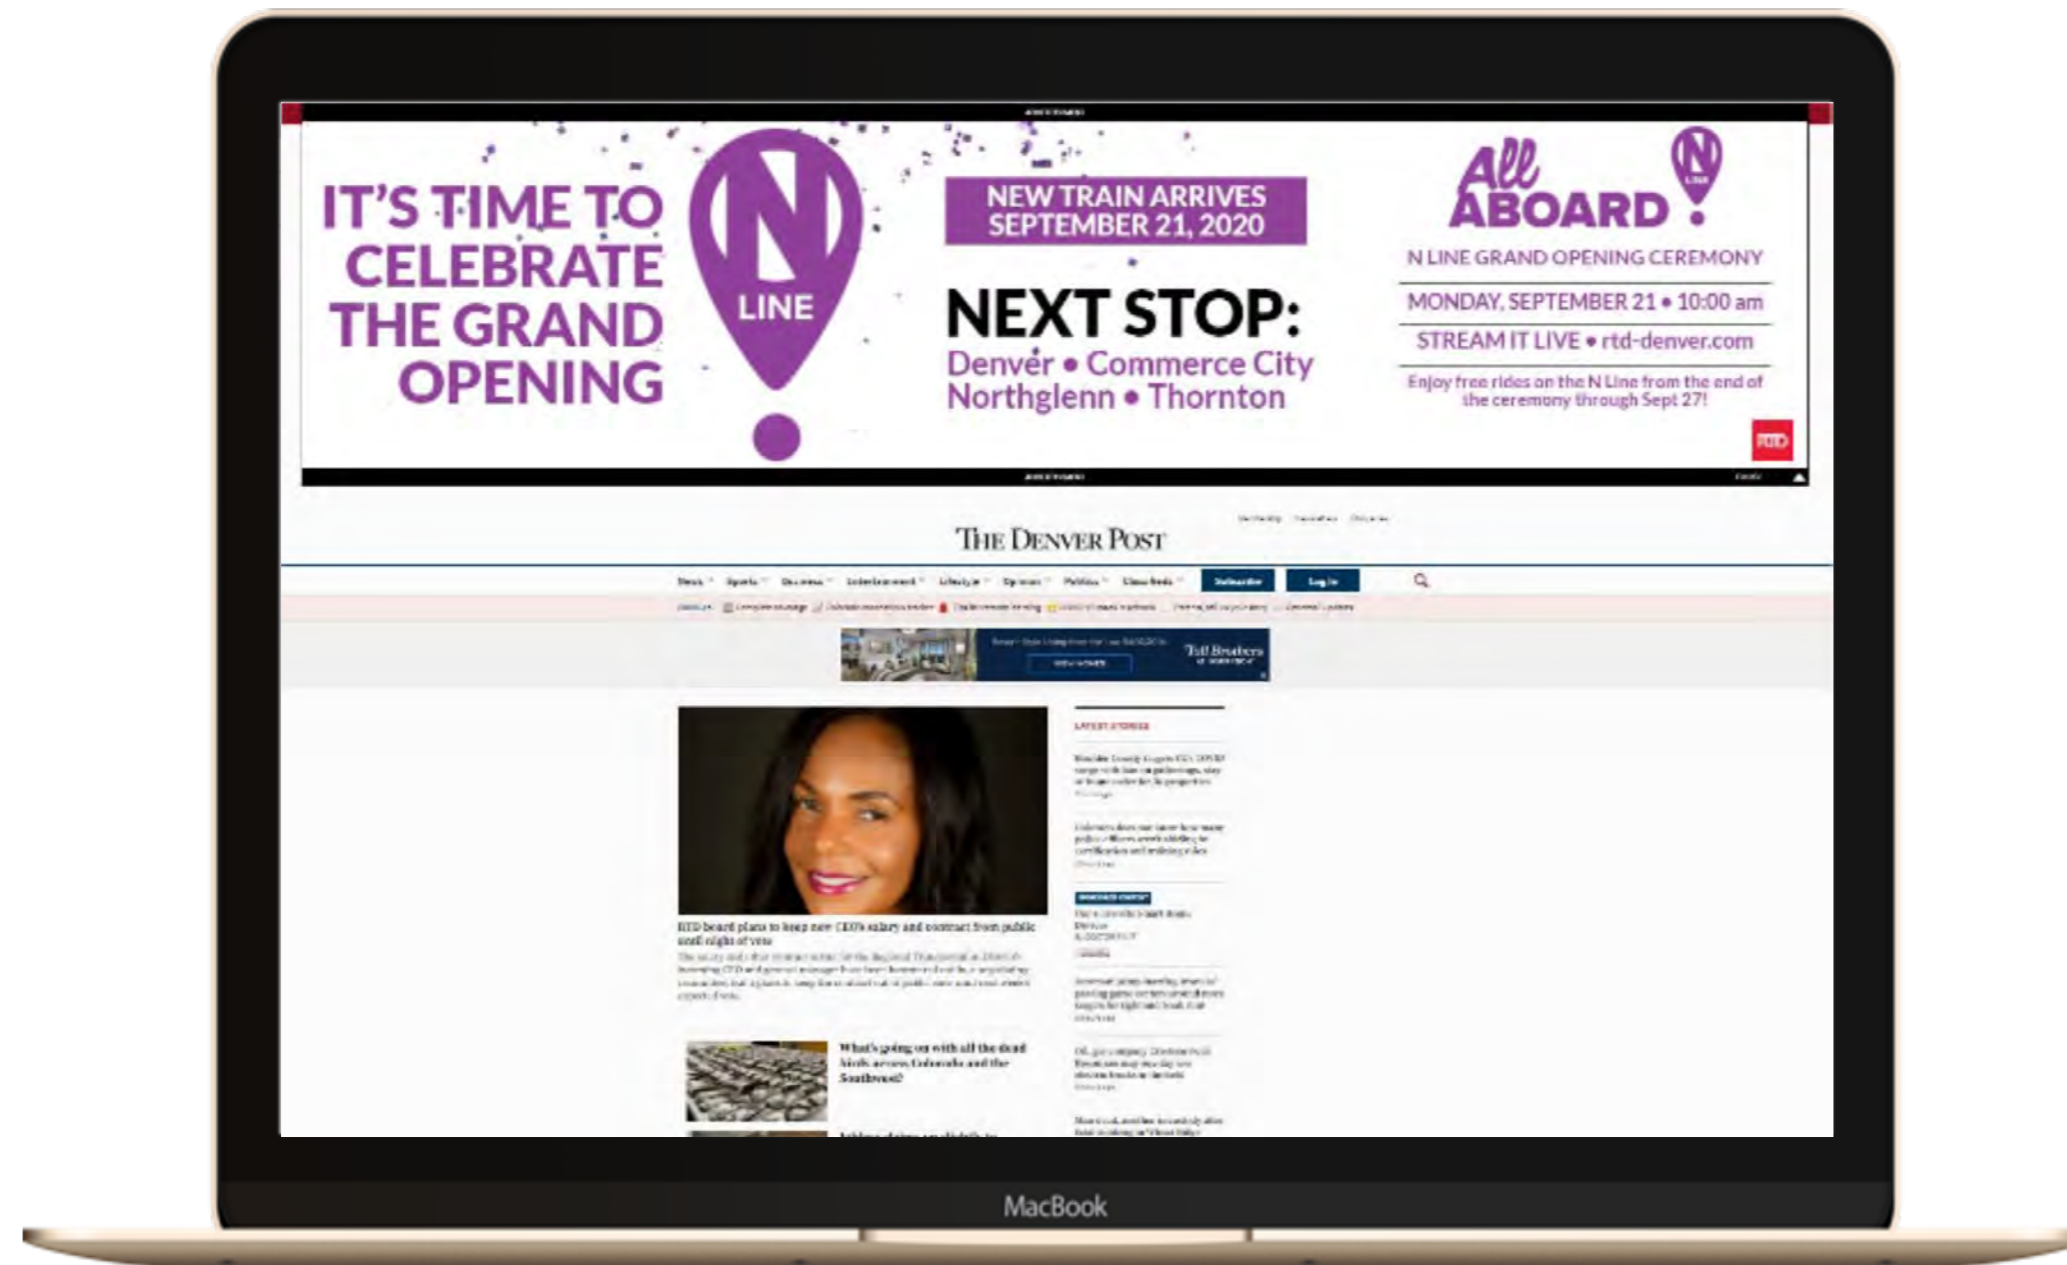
IT'S TIME TO CELEBRATE THE GRAND OPENING

N LINE

NEW TRAIN ARRIVES SEPTEMBER 21, 2020

NEXT STOP:
Denver • Commerce City
Northglenn • Thornton

All ABOARD!

N LINE GRAND OPENING CEREMONY
MONDAY, SEPTEMBER 21 • 10:00 am
STREAM IT LIVE • rtd-denver.com
Enjoy free rides on the N Line from the end of the ceremony through Sept 27!

RTD

THE DENVER POST

News Sports Business Entertainment Lifestyle Opinion Politics Classifieds Subscribe Log In

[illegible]

Toll Brothers

LATEST STORIES

RTD board plans to keep new CEO's salary and contract from public until night of vote

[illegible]

What's going on with all the dead birds across Colorado and the Southwest?

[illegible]

MacBook